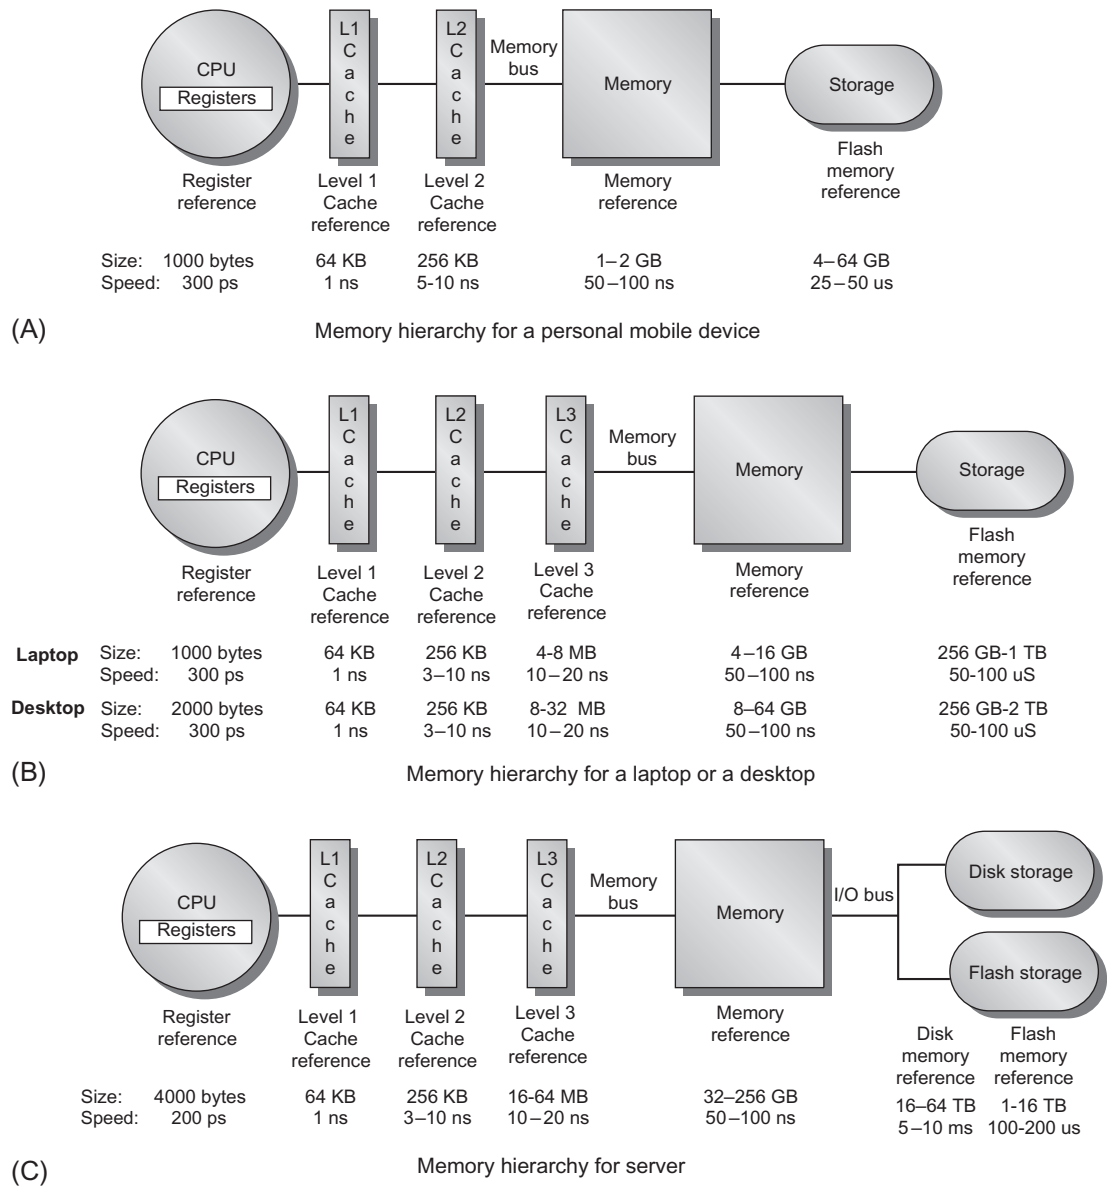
CPU
Registers

L1 Cache

L2 Cache

Memory bus

Memory

Storage

Register reference

Level 1 Cache reference

Level 2 Cache reference

Memory reference

Flash memory reference

| Size: | 1000 bytes | 64 KB | 256 KB | 1–2 GB | 4–64 GB |
|---|---|---|---|---|---|
| Speed: | 300 ps | 1 ns | 5-10 ns | 50–100 ns | 25–50 us |

(A)

Memory hierarchy for a personal mobile device

CPU
Registers

L1 Cache

L2 Cache

L3 Cache

Memory bus

Memory

Storage

Register reference

Level 1 Cache reference

Level 2 Cache reference

Level 3 Cache reference

Memory reference

Flash memory reference

| | | | | | | | |
|---|---|---|---|---|---|---|---|
| Laptop | Size: | 1000 bytes | 64 KB | 256 KB | 4-8 MB | 4–16 GB | 256 GB-1 TB |
| | Speed: | 300 ps | 1 ns | 3–10 ns | 10–20 ns | 50–100 ns | 50-100 uS |
| Desktop | Size: | 2000 bytes | 64 KB | 256 KB | 8-32 MB | 8–64 GB | 256 GB-2 TB |
| | Speed: | 300 ps | 1 ns | 3–10 ns | 10–20 ns | 50–100 ns | 50-100 uS |

(B)

Memory hierarchy for a laptop or a desktop

CPU
Registers

L1 Cache

L2 Cache

L3 Cache

Memory bus

Memory

I/O bus

Disk storage

Flash storage

Register reference

Level 1 Cache reference

Level 2 Cache reference

Level 3 Cache reference

Memory reference

Disk memory reference

Flash memory reference

| Size: | 4000 bytes | 64 KB | 256 KB | 16-64 MB | 32–256 GB | 16–64 TB | 1-16 TB |
|---|---|---|---|---|---|---|---|
| Speed: | 200 ps | 1 ns | 3–10 ns | 10–20 ns | 50–100 ns | 5–10 ms | 100-200 us |

(C)

Memory hierarchy for server